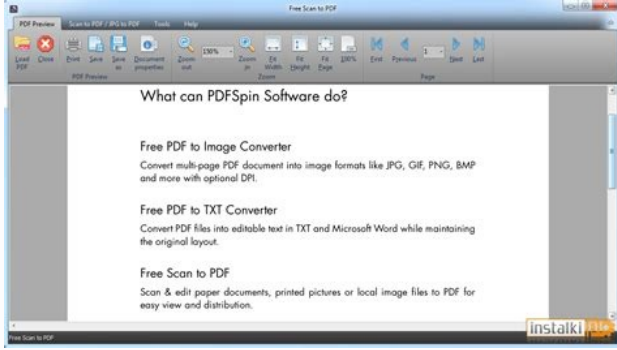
Free Scan to PDF

PDF Preview | Scan to PDF / JPG to PDF | Tools | Help

Load PDF | Close | Print | Save | Save as | Document properties | Zoom out | 130% | Zoom in | Fit Width | Fit Height | Fit Page | 100% | First | Previous | 1 | Next | Last

PDF Preview | Zoom | Page

What can PDFSpin Software do?

Free PDF to Image Converter

Convert multi-page PDF document into image formats like JPG, GIF, PNG, BMP and more with optional DPI.

Free PDF to TXT Converter

Convert PDF files into editable text in TXT and Microsoft Word while maintaining the original layout.

Free Scan to PDF

Scan & edit paper documents, printed pictures or local image files to PDF for easy view and distribution.

Free Scan to PDF

instalki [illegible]